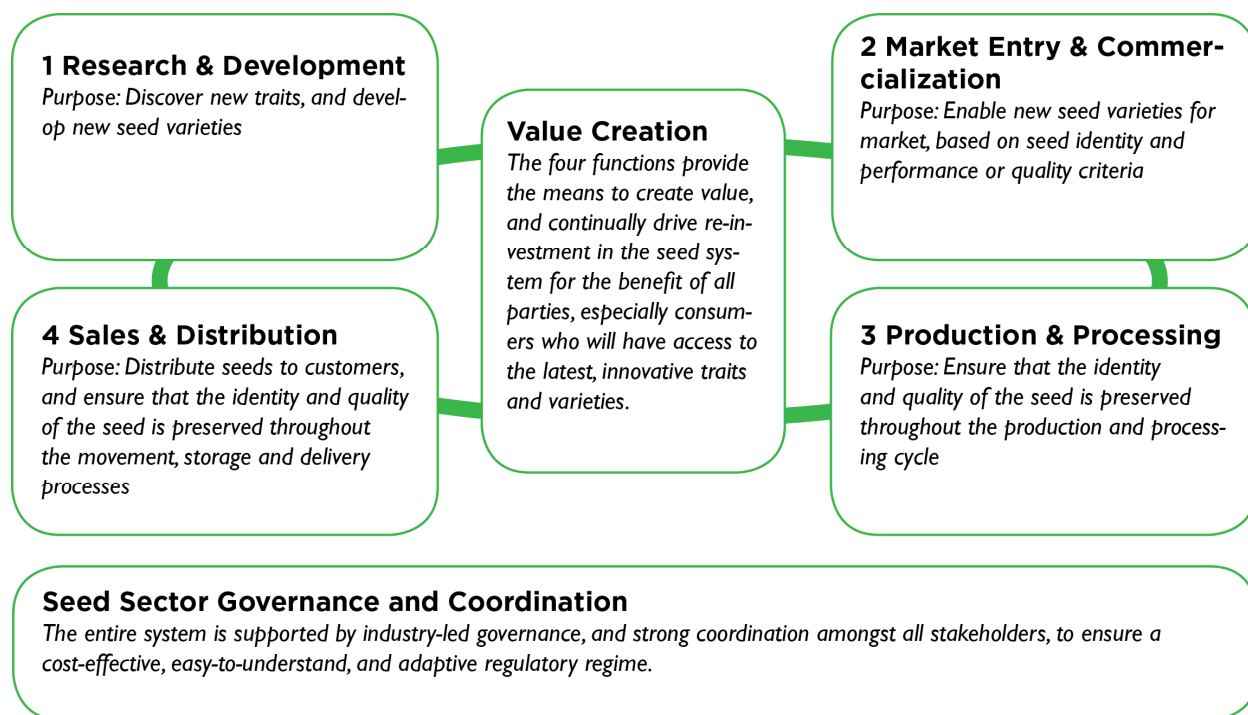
1 Research & Development
Purpose: Discover new traits, and develop new seed varieties

Value Creation
The four functions provide the means to create value, and continually drive re-investment in the seed system for the benefit of all parties, especially consumers who will have access to the latest, innovative traits and varieties.

2 Market Entry & Commercialization
Purpose: Enable new seed varieties for market, based on seed identity and performance or quality criteria

4 Sales & Distribution
Purpose: Distribute seeds to customers, and ensure that the identity and quality of the seed is preserved throughout the movement, storage and delivery processes

3 Production & Processing
Purpose: Ensure that the identity and quality of the seed is preserved throughout the production and processing cycle

Seed Sector Governance and Coordination
The entire system is supported by industry-led governance, and strong coordination amongst all stakeholders, to ensure a cost-effective, easy-to-understand, and adaptive regulatory regime.